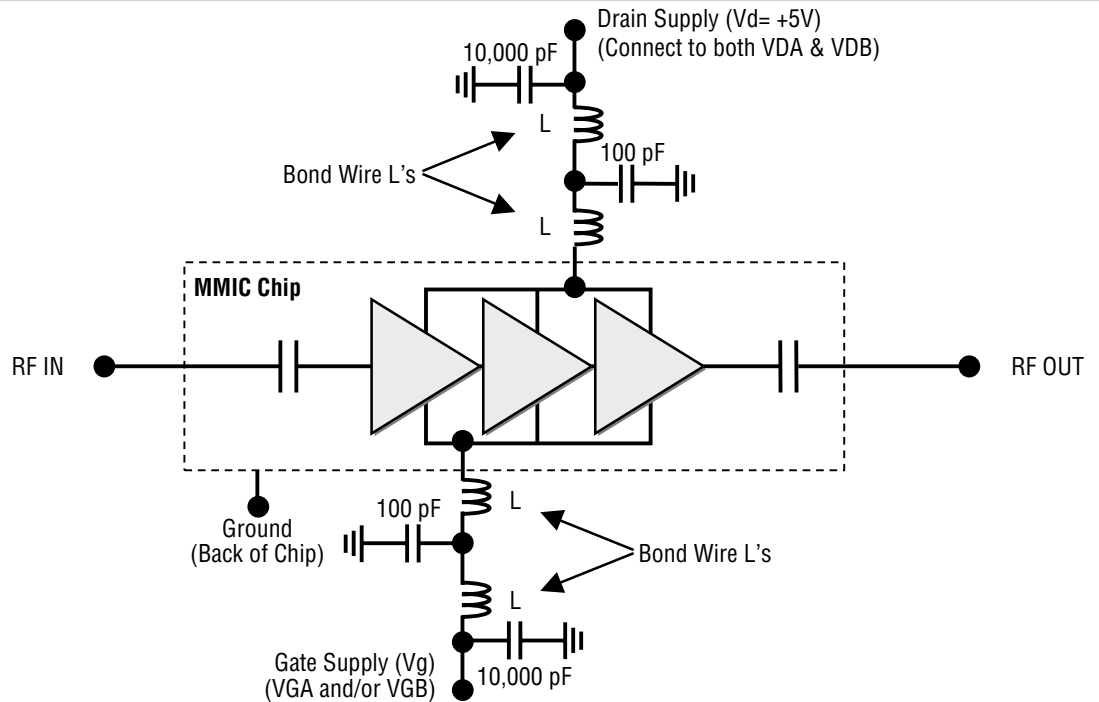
Drain Supply (Vd= +5V)
(Connect to both VDA & VDB)

10,000 pF

L

Bond Wire L's

100 pF

L

MMIC Chip

RF IN

RF OUT

Ground
(Back of Chip)

100 pF

L

Bond Wire L's

L

Gate Supply (Vg)
(VGA and/or VGB)

10,000 pF